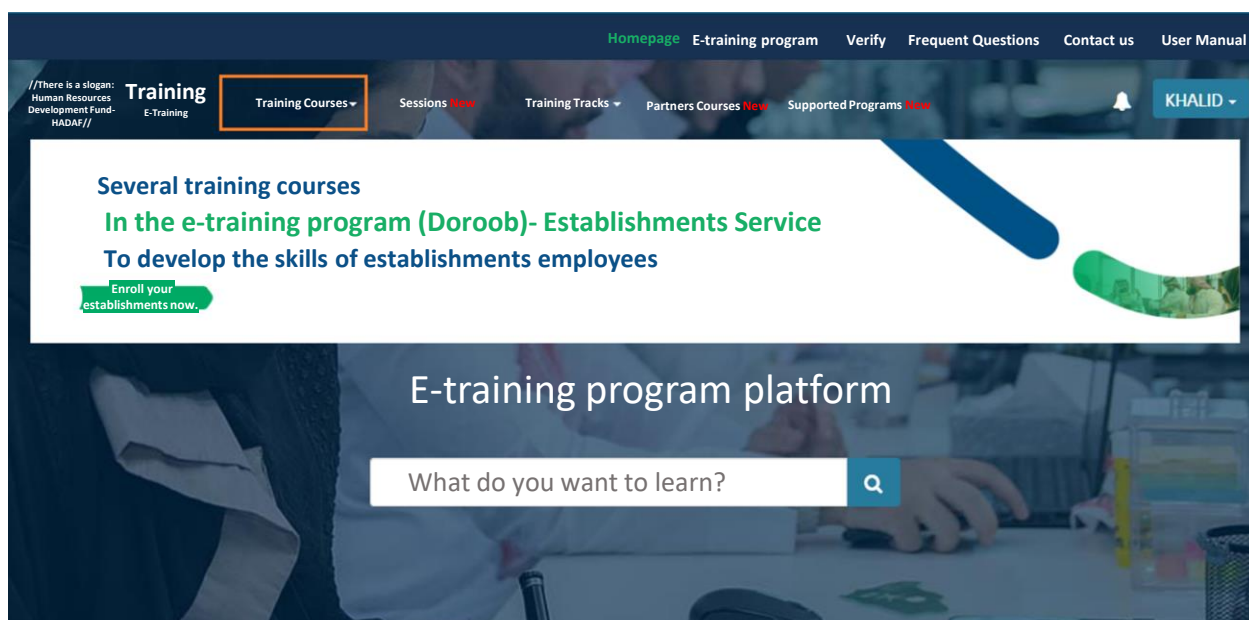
Homepage E-training program Verify Frequent Questions Contact us User Manual

//There is a slogan: Human Resources Development Fund-HADAF//

Training
E-Training

Training Courses

Sessions New

Training Tracks

Partners Courses New

Supported Programs New

KHALID

Several training courses
In the e-training program (Doroob)- Establishments Service
To develop the skills of establishments employees

Enroll your establishments now.

E-training program platform

What do you want to learn?